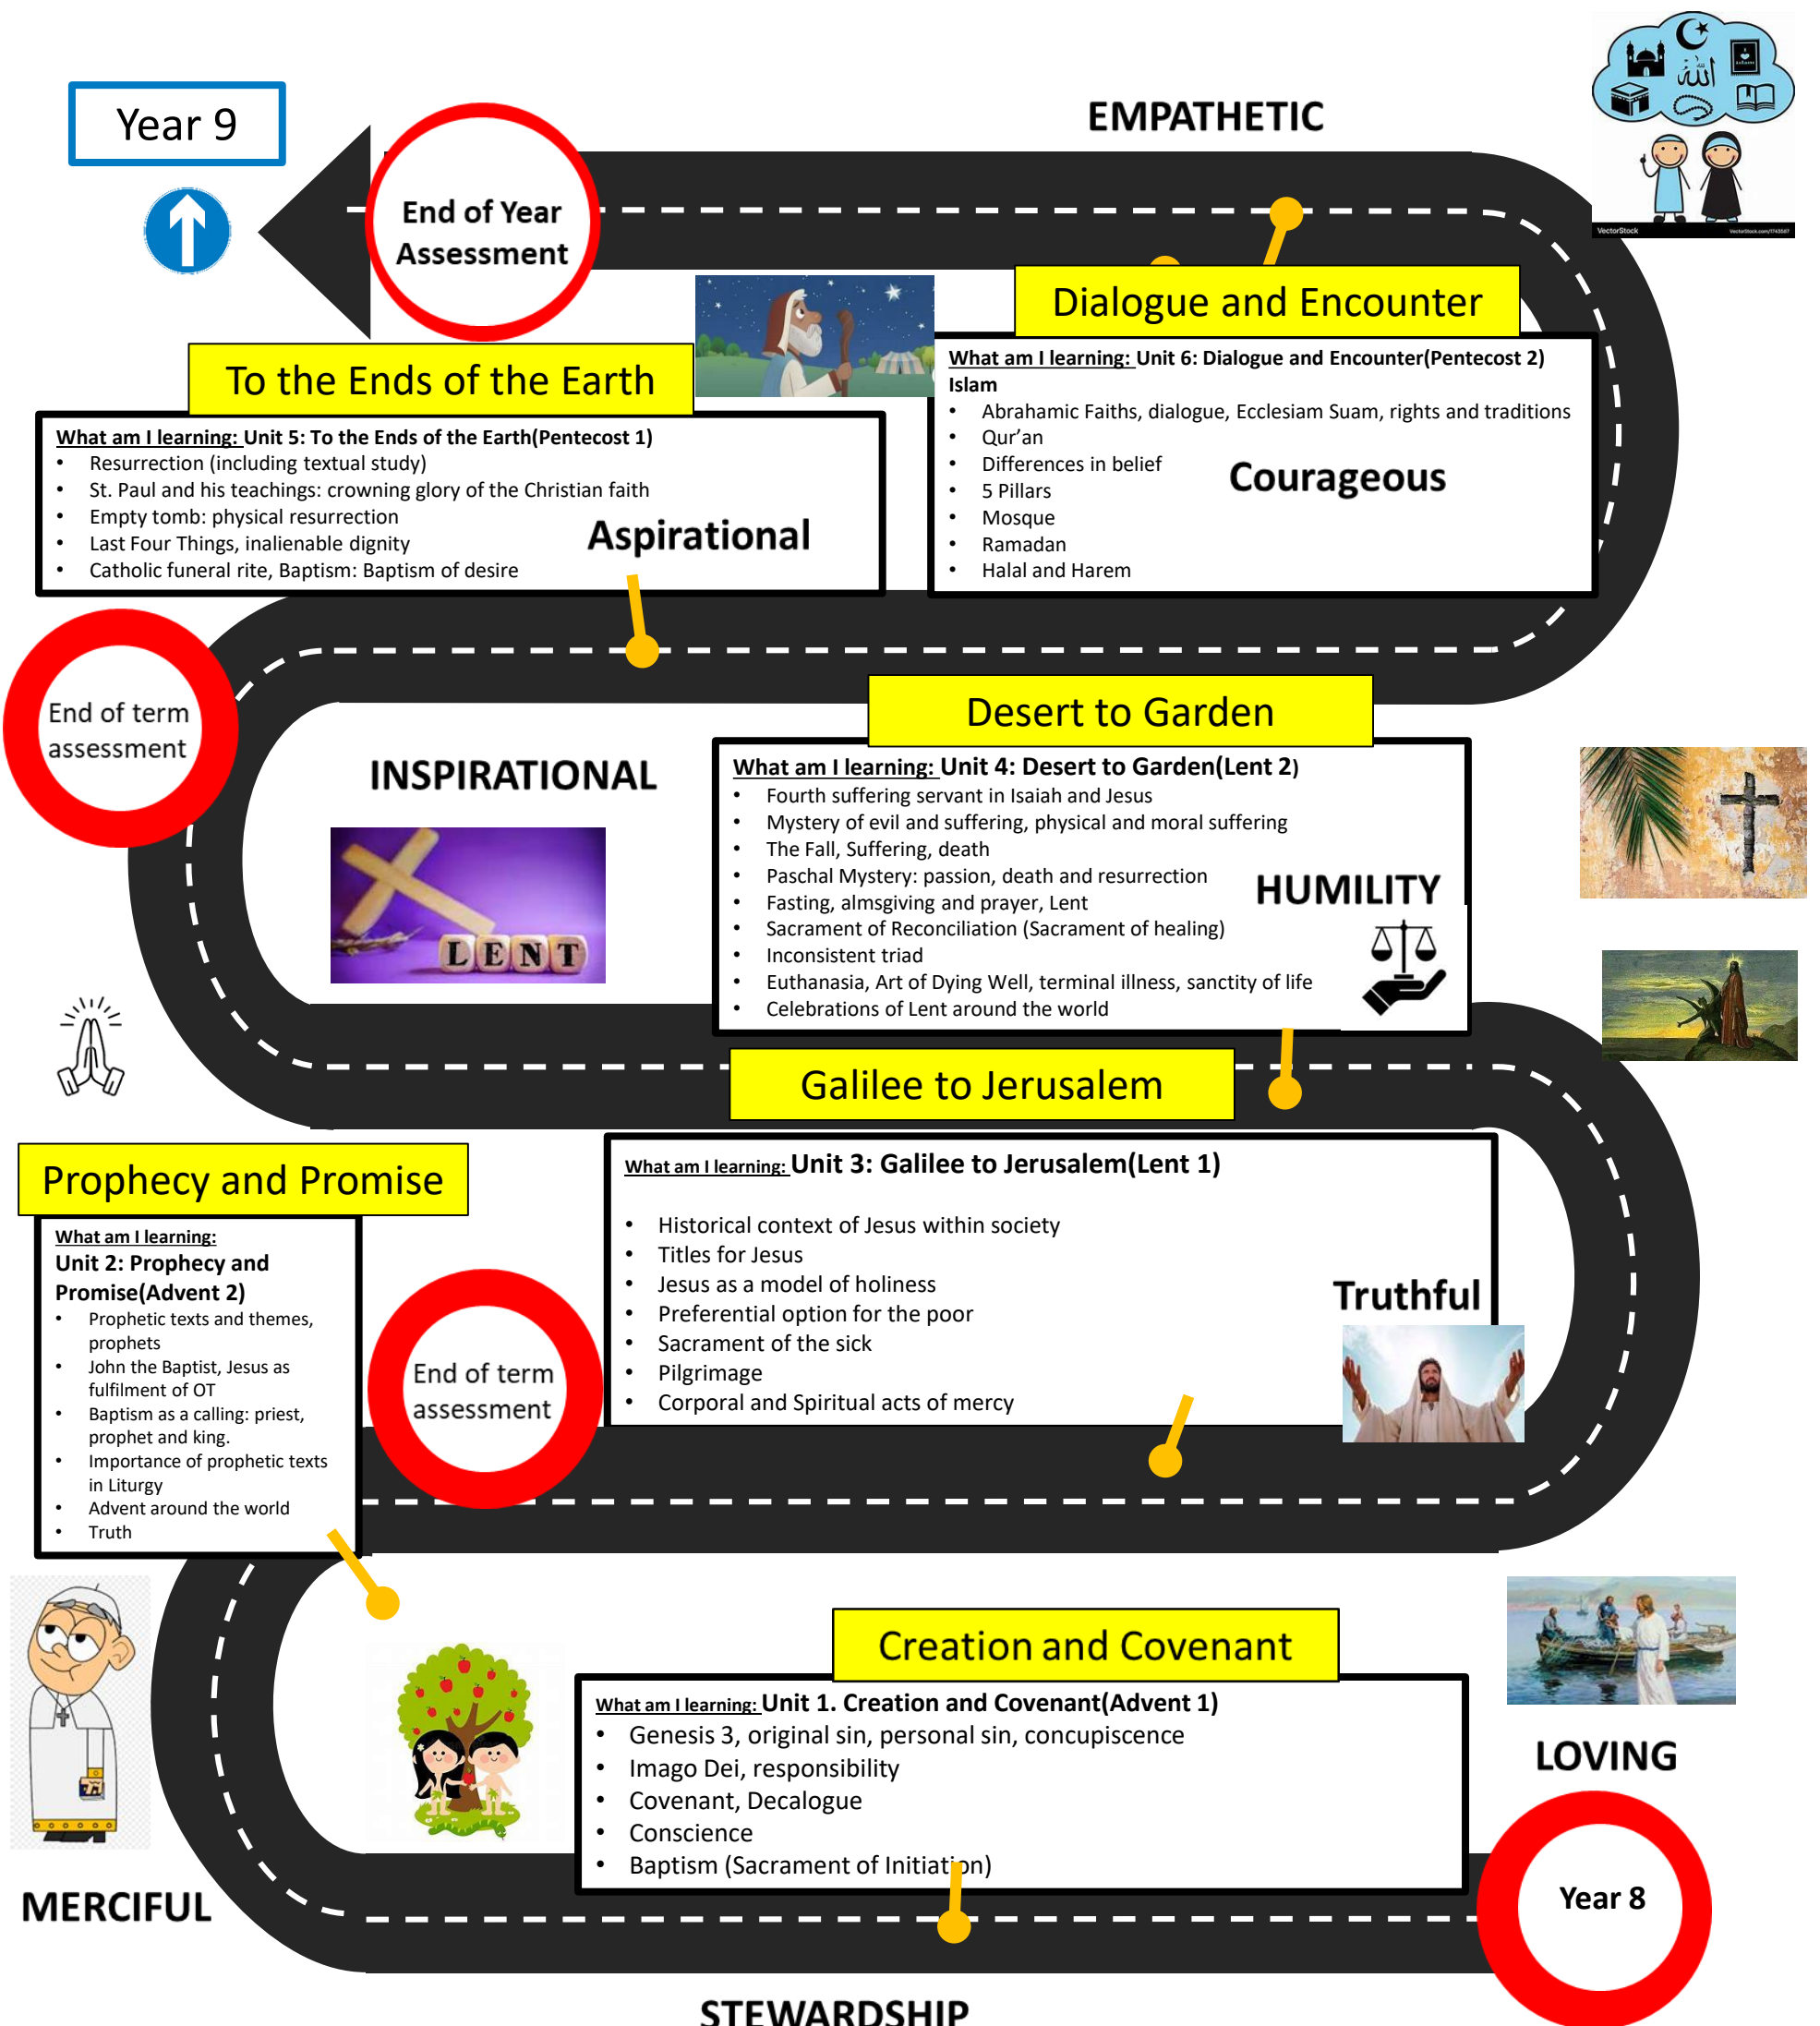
Year 9

End of Year Assessment

EMPATHETIC

Dialogue and Encounter

What am I learning: Unit 6: Dialogue and Encounter(Pentecost 2) Islam
- Abrahamic Faiths, dialogue, Ecclesiam Suam, rights and traditions
- Qur'an
- Differences in belief
- 5 Pillars
- Mosque
- Ramadan
- Halal and Harem

Courageous

To the Ends of the Earth

What am I learning: Unit 5: To the Ends of the Earth(Pentecost 1)
- Resurrection (including textual study)
- St. Paul and his teachings: crowning glory of the Christian faith
- Empty tomb: physical resurrection
- Last Four Things, inalienable dignity
- Catholic funeral rite, Baptism: Baptism of desire

Aspirational

End of term assessment

INSPIRATIONAL

LENT

Desert to Garden

What am I learning: Unit 4: Desert to Garden(Lent 2)
- Fourth suffering servant in Isaiah and Jesus
- Mystery of evil and suffering, physical and moral suffering
- The Fall, Suffering, death
- Paschal Mystery: passion, death and resurrection
- Fasting, almsgiving and prayer, Lent
- Sacrament of Reconciliation (Sacrament of healing)
- Inconsistent triad
- Euthanasia, Art of Dying Well, terminal illness, sanctity of life
- Celebrations of Lent around the world

HUMILITY

Galilee to Jerusalem

Prophecy and Promise

What am I learning:
Unit 2: Prophecy and Promise(Advent 2)
- Prophetic texts and themes, prophets
- John the Baptist, Jesus as fulfilment of OT
- Baptism as a calling: priest, prophet and king.
- Importance of prophetic texts in Liturgy
- Advent around the world
- Truth

End of term assessment

What am I learning: Unit 3: Galilee to Jerusalem(Lent 1)
- Historical context of Jesus within society
- Titles for Jesus
- Jesus as a model of holiness
- Preferential option for the poor
- Sacrament of the sick
- Pilgrimage
- Corporal and Spiritual acts of mercy

Truthful

Creation and Covenant

What am I learning: Unit 1. Creation and Covenant(Advent 1)
- Genesis 3, original sin, personal sin, concupiscence
- Imago Dei, responsibility
- Covenant, Decalogue
- Conscience
- Baptism (Sacrament of Initiation)

LOVING

MERCIFUL

Year 8

STEWARDSHIP